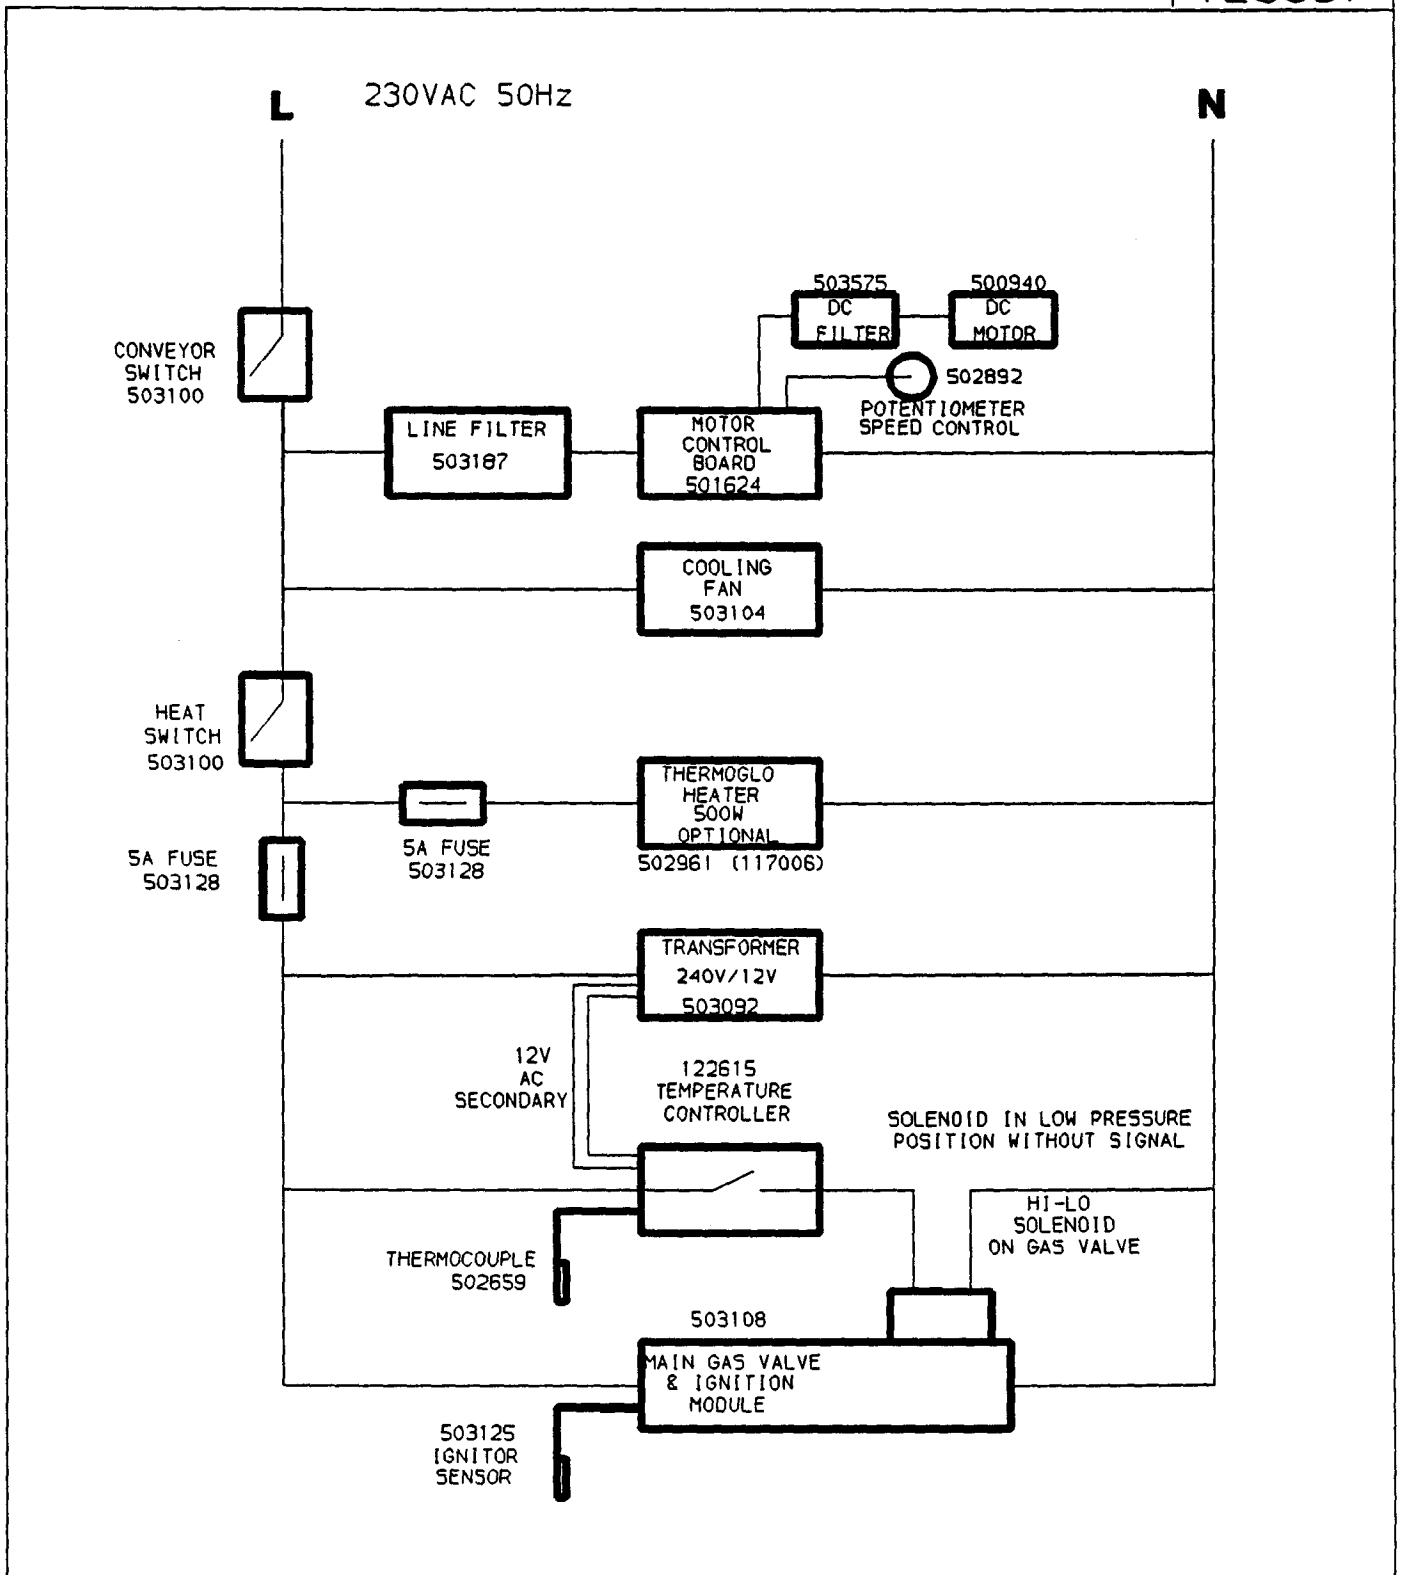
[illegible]

L

230VAC 50Hz

N

503575 DC FILTER

500940 DC MOTOR

CONVEYOR SWITCH 503100

502892 POTENTIOMETER SPEED CONTROL

LINE FILTER 503187

MOTOR CONTROL BOARD 501624

COOLING FAN 503104

HEAT SWITCH 503100

THERMOGLO HEATER 500W OPTIONAL

502961 (117006)

5A FUSE 503128

5A FUSE 503128

TRANSFORMER 240V/12V 503092

12V AC SECONDARY

122615 TEMPERATURE CONTROLLER

SOLENOID IN LOW PRESSURE POSITION WITHOUT SIGNAL

HI-LO SOLENOID ON GAS VALVE

THERMOCOUPLE 502659

503108

MAIN GAS VALVE & IGNITION MODULE

503125 IGNITOR SENSOR